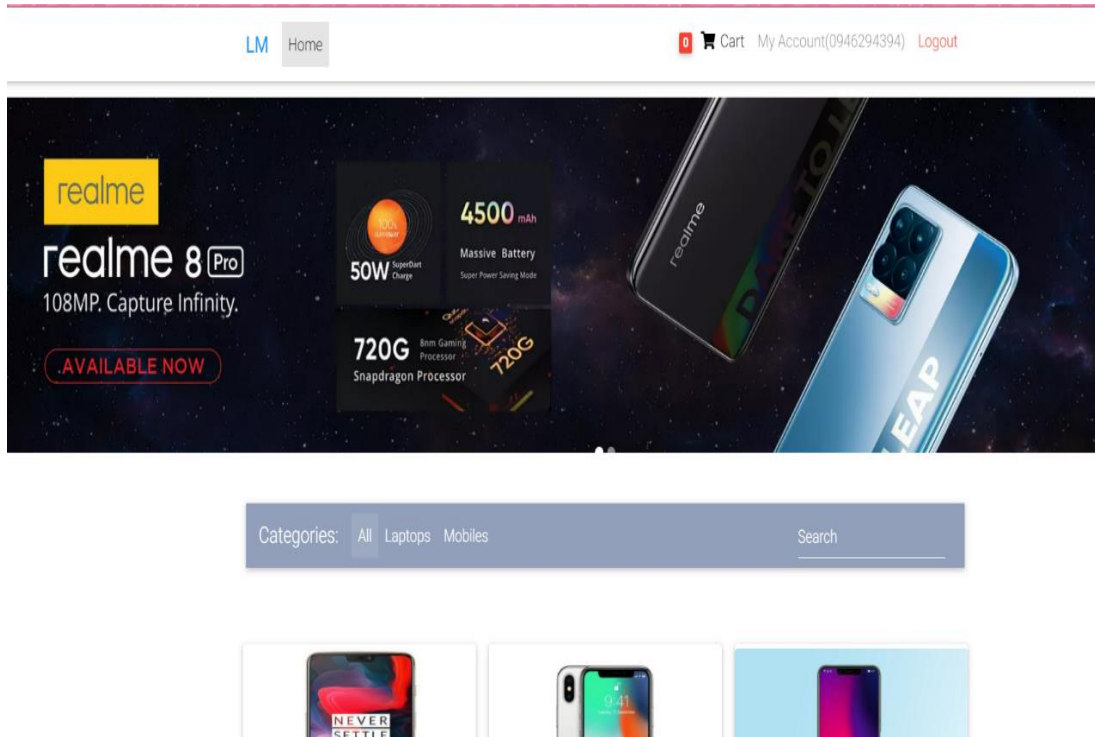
LM Home

0 Cart My Account(0946294394) Logout

realme

realme 8 Pro

108MP. Capture Infinity.

AVAILABLE NOW

50W SuperDart Charge

4500 mAh

Massive Battery

Super Power Saving Mode

720G 8nm Gaming Processor

Snapdragon Processor

720G

realme

LEAP

Categories: All Laptops Mobiles

Search

NEVER SETTLE

9:41